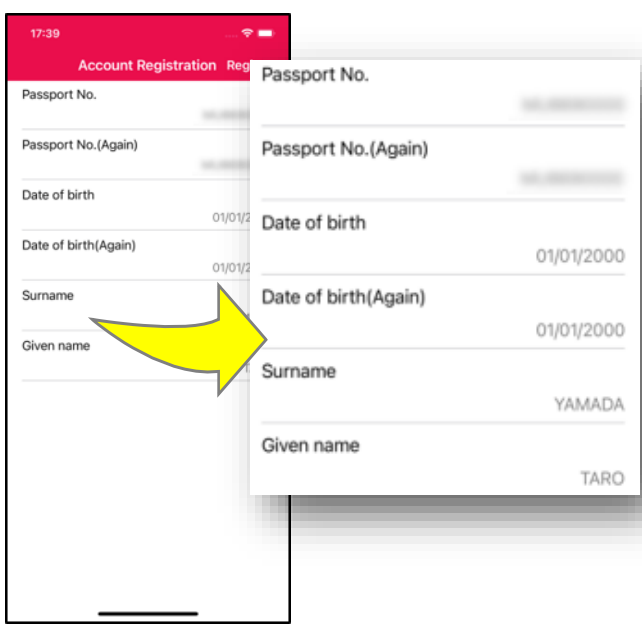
17:39

Account Registration Reg

Passport No.

Passport No.(Again)

Date of birth

01/01/2

Date of birth(Again)

01/01/2

Surname

Given name

Passport No.

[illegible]

Passport No.(Again)

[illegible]

Date of birth

01/01/2000

Date of birth(Again)

01/01/2000

Surname

YAMADA

Given name

TARO